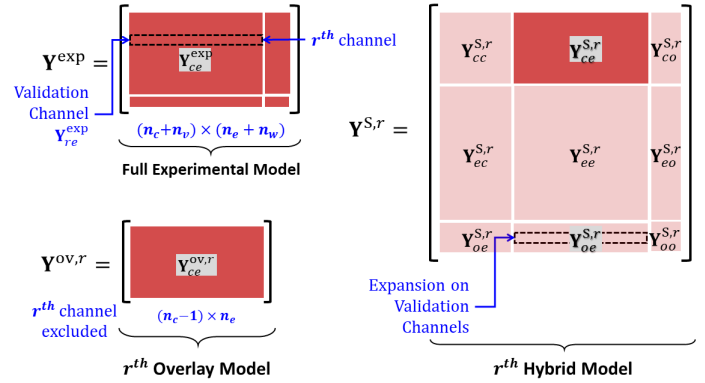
$\mathbf{Y}^{\text{exp}} =$

$\mathbf{Y}_{ce}^{\text{exp}}$

$\boldsymbol{r^{th}}$ channel

Validation Channel $\mathbf{Y}_{re}^{\text{exp}}$

$(\boldsymbol{n_c}+\boldsymbol{n_v}) \times (\boldsymbol{n_e}+\boldsymbol{n_w})$

Full Experimental Model

$\mathbf{Y}^{\text{S},r} =$

$\mathbf{Y}_{cc}^{\text{S},r}$ $\mathbf{Y}_{ce}^{\text{S},r}$ $\mathbf{Y}_{co}^{\text{S},r}$

$\mathbf{Y}_{ec}^{\text{S},r}$ $\mathbf{Y}_{ee}^{\text{S},r}$ $\mathbf{Y}_{eo}^{\text{S},r}$

$\mathbf{Y}_{oc}^{\text{S},r}$ $\mathbf{Y}_{oe}^{\text{S},r}$ $\mathbf{Y}_{oo}^{\text{S},r}$

$\mathbf{Y}^{\text{ov},r} =$

$\mathbf{Y}_{ce}^{\text{ov},r}$

$\boldsymbol{r^{th}}$ channel excluded

$(\boldsymbol{n_c}-\mathbf{1}) \times \boldsymbol{n_e}$

$\boldsymbol{r^{th}}$ Overlay Model

Expansion on Validation Channels

$\boldsymbol{r^{th}}$ Hybrid Model